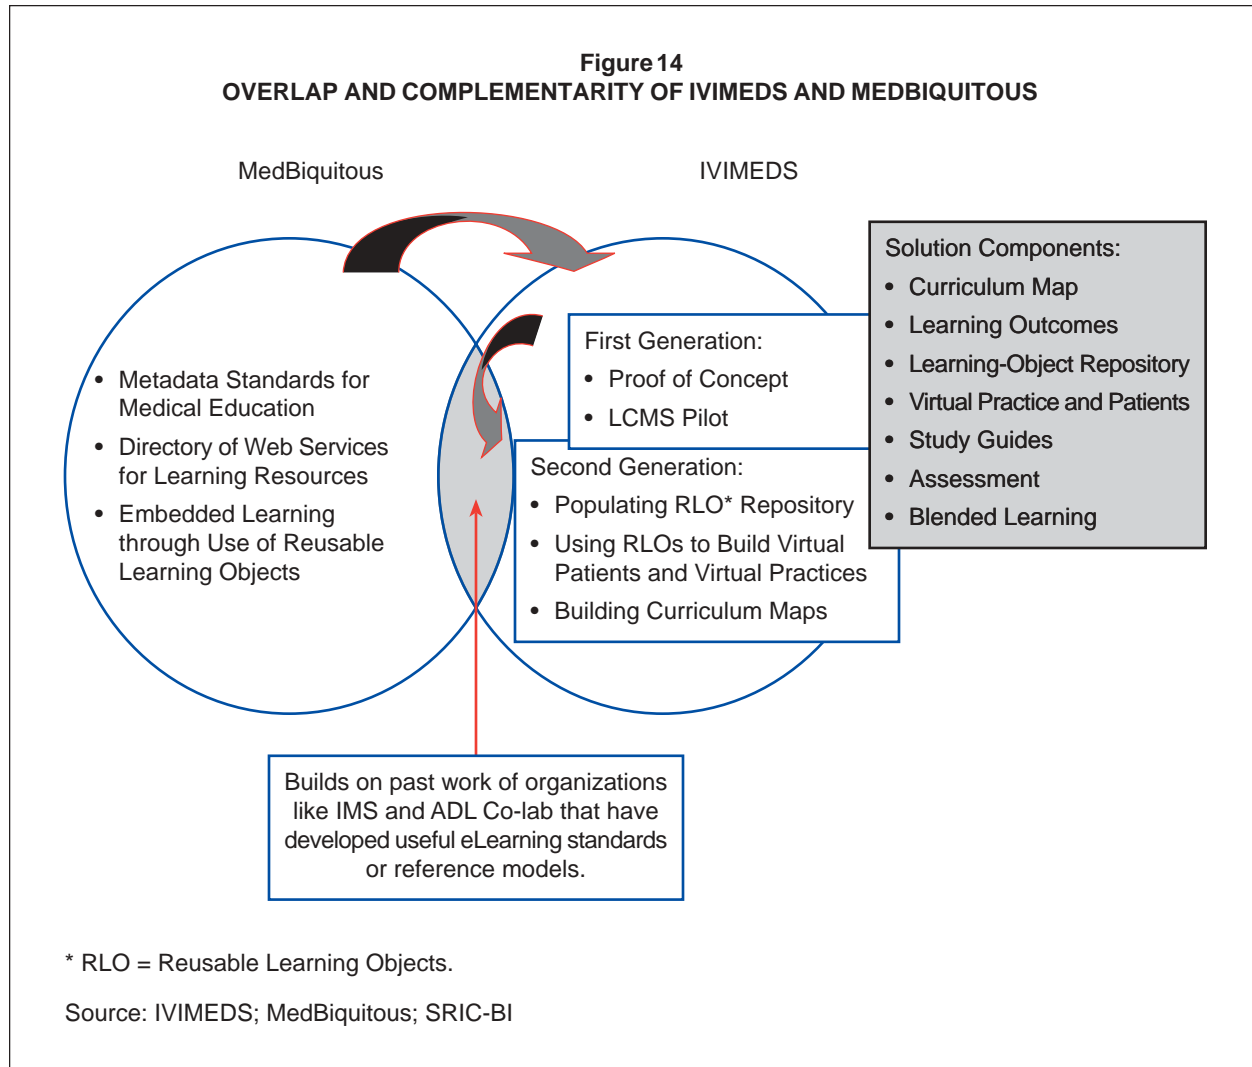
Figure 14
OVERLAP AND COMPLEMENTARITY OF IVIMEDS AND MEDBIQUITOUS

MedBiquitous

IVIMEDS

- Metadata Standards for Medical Education
- Directory of Web Services for Learning Resources
- Embedded Learning through Use of Reusable Learning Objects

First Generation:
- Proof of Concept
- LCMS Pilot

Second Generation:
- Populating RLO* Repository
- Using RLOs to Build Virtual Patients and Virtual Practices
- Building Curriculum Maps

Solution Components:
- Curriculum Map
- Learning Outcomes
- Learning-Object Repository
- Virtual Practice and Patients
- Study Guides
- Assessment
- Blended Learning

Builds on past work of organizations like IMS and ADL Co-lab that have developed useful eLearning standards or reference models.

* RLO = Reusable Learning Objects.

Source: IVIMEDS; MedBiquitous; SRIC-BI